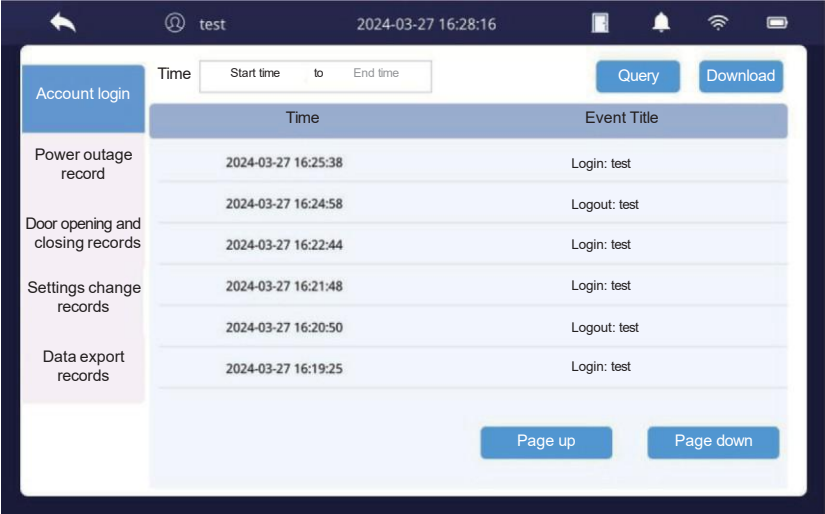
test 2024-03-27 16:28:16

Account login

Power outage record

Door opening and closing records

Settings change records

Data export records

Time Start time to End time

Query Download

| Time | Event Title |
|---|---|
| 2024-03-27 16:25:38 | Login: test |
| 2024-03-27 16:24:58 | Logout: test |
| 2024-03-27 16:22:44 | Login: test |
| 2024-03-27 16:21:48 | Login: test |
| 2024-03-27 16:20:50 | Logout: test |
| 2024-03-27 16:19:25 | Login: test |

Page up Page down